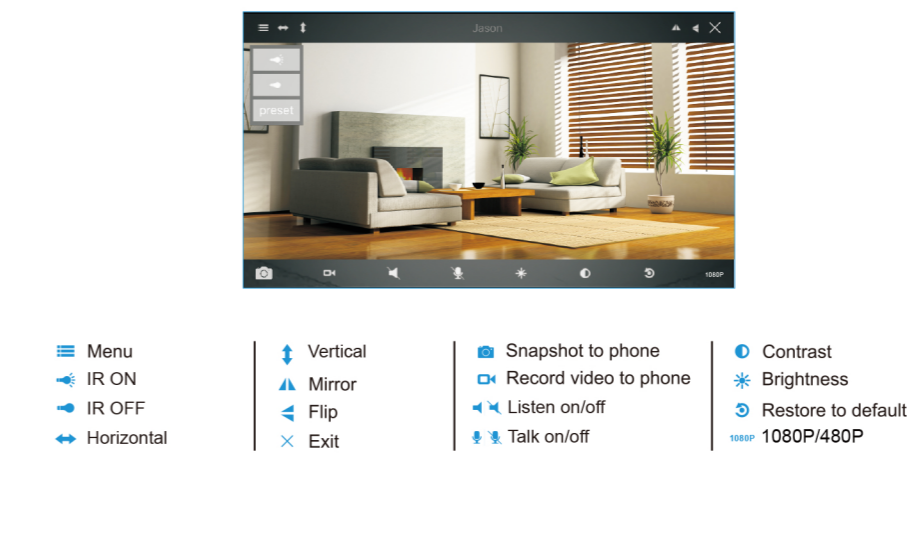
Jason

preset

1080P

Menu
IR ON
IR OFF
Horizontal

Vertical
Mirror
Flip
Exit

Snapshot to phone
Record video to phone
Listen on/off
Talk on/off

Contrast
Brightness
Restore to default
1080P 1080P/480P